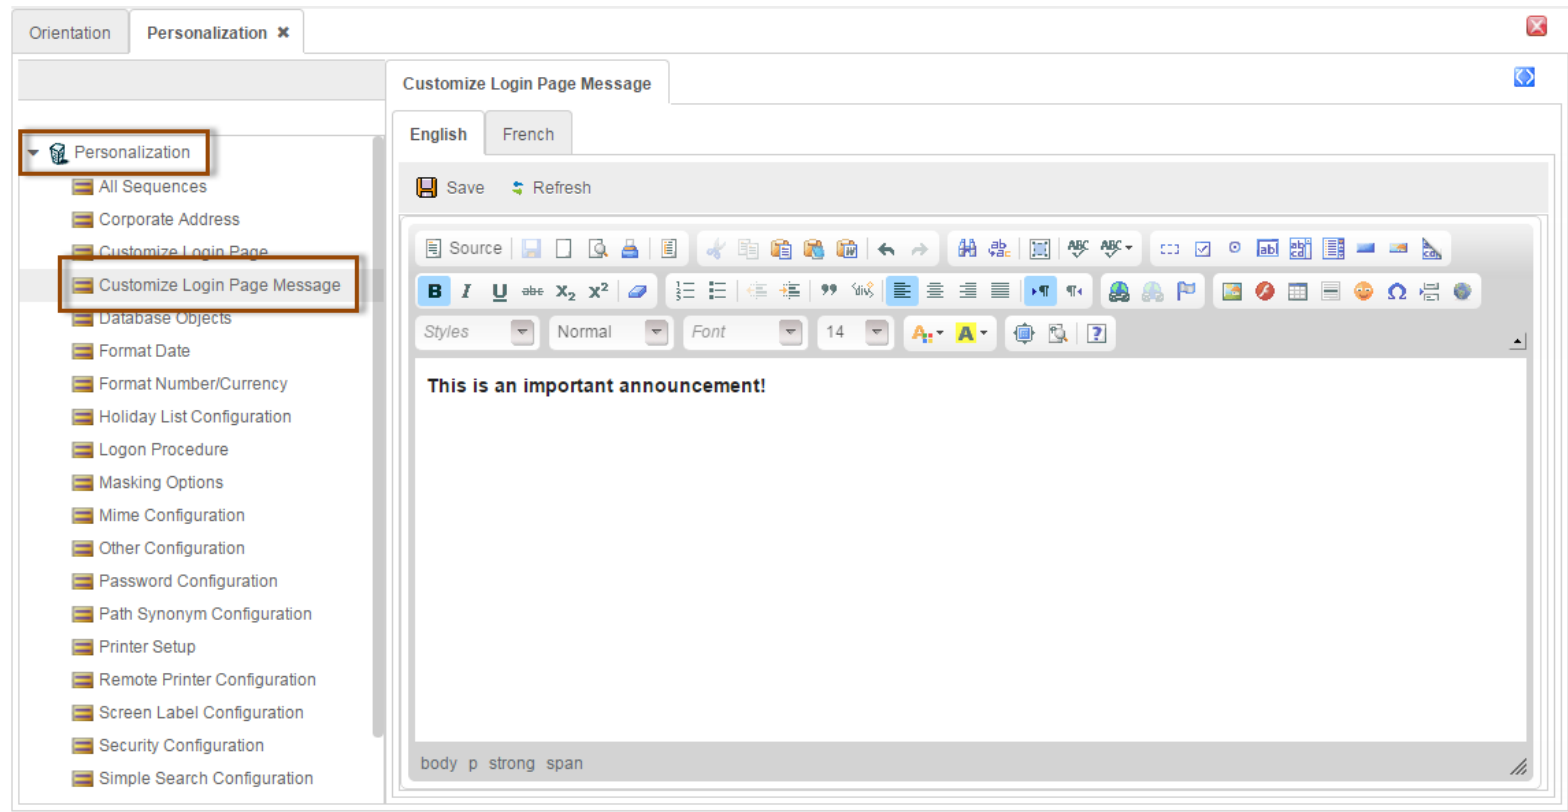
Orientation
Personalization ✖

Personalization
All Sequences
Corporate Address
Customize Login Page
Customize Login Page Message
Database Objects
Format Date
Format Number/Currency
Holiday List Configuration
Logon Procedure
Masking Options
Mime Configuration
Other Configuration
Password Configuration
Path Synonym Configuration
Printer Setup
Remote Printer Configuration
Screen Label Configuration
Security Configuration
Simple Search Configuration

Customize Login Page Message

English
French

Save
Refresh

Source

B I U abc $X_2$ $X^2$

Styles
Normal
Font
14

This is an important announcement!

body p strong span